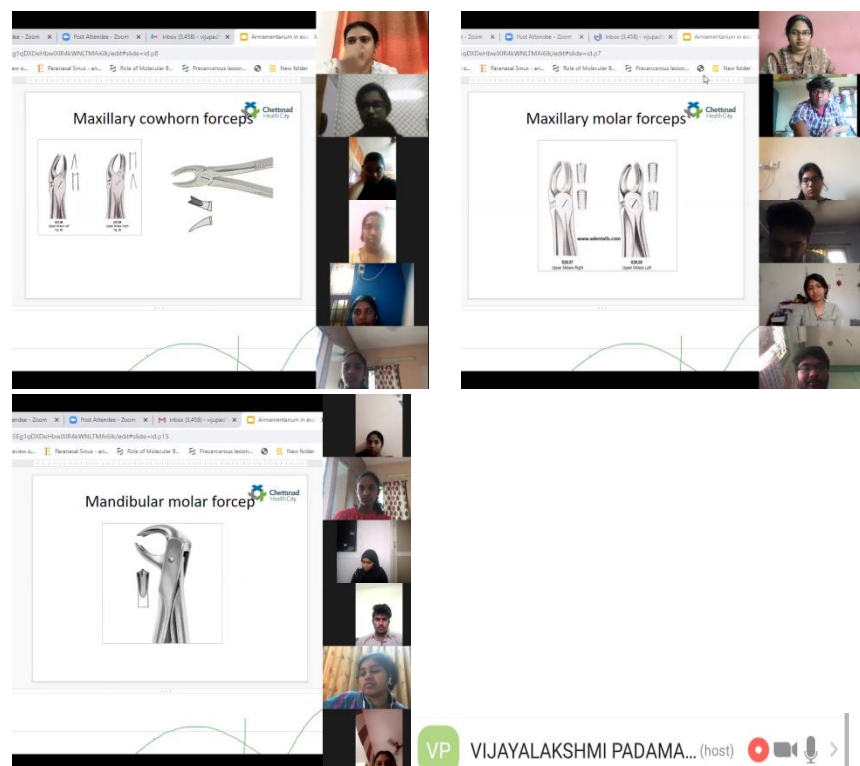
e - Zoom × | Post Attendee - Zoom × | Inbox (3,458) - vijupad × | Armamentarium in ex ×

g1qDXDeHbwXIR4kWNLTMAi6lk/edit#slide=id.p8

ew o... | Paranasal Sinus - an... | Role of Molecular B... | Precancerous lesion... | New folder

Maxillary cowhorn forceps

Chettinad Health City

e - Zoom × | Post Attendee - Zoom × | Inbox (3,458) - vijupad × | Armamentarium in ex ×

g1qDXDeHbwXIR4kWNLTMAi6lk/edit#slide=id.p7

ew o... | Paranasal Sinus - an... | Role of Molecular B... | Precancerous lesion... | New folder

Maxillary molar forceps

Chettinad Health City

www.adentalls.com

Upper Molars Right

Upper Molars Left

ndee - Zoom × | Post Attendee - Zoom × | Inbox (3,458) - vijupad × | Armamentarium in ex ×

5Eg1qDXDeHbwXIR4kWNLTMAi6lk/edit#slide=id.p15

eview o... | Paranasal Sinus - an... | Role of Molecular B... | Precancerous lesion... | New folder

Mandibular molar forcep

Chettinad Health City

VP VIJAYALAKSHMI PADAMA... (host)